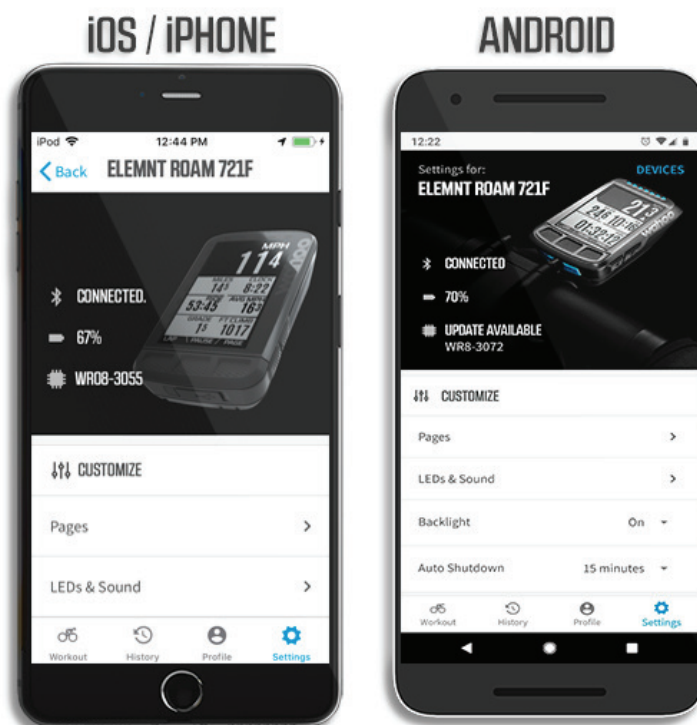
iOS / iPHONE

iPod
12:44 PM
Back ELEMNT ROAM 721F

MPH
114
14.5 8:22
53:45 16.3
1.5 1017

CONNECTED.
67%
WR08-3055

CUSTOMIZE
Pages
LEDs & Sound

Workout
History
Profile
Settings

ANDROID

12:22
Settings for:
DEVICES
ELEMNT ROAM 721F
CONNECTED
70%
UPDATE AVAILABLE
WR8-3072

CUSTOMIZE
Pages
LEDs & Sound
Backlight On
Auto Shutdown 15 minutes

Workout
History
Profile
Settings